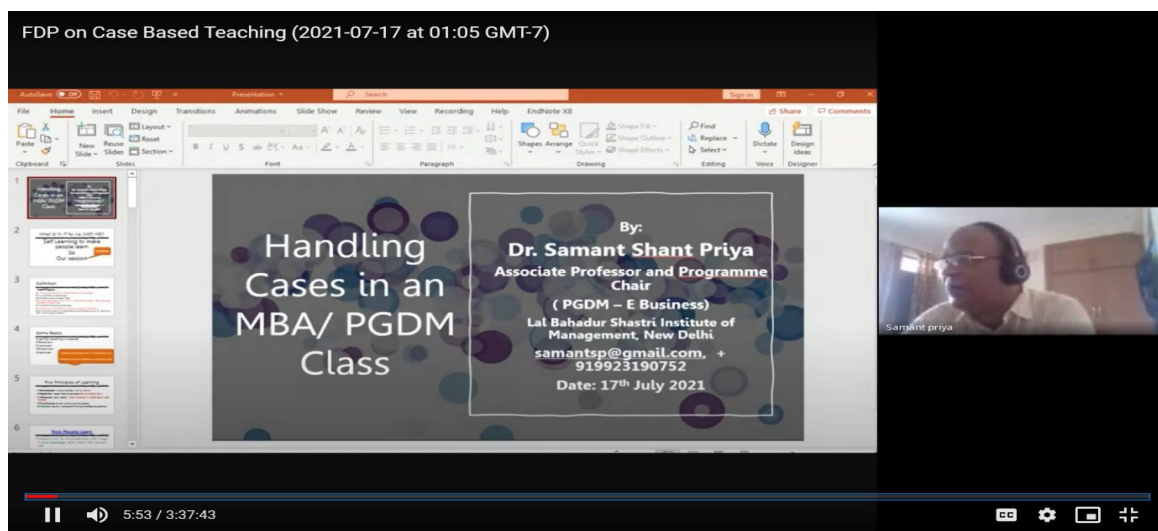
FDP on Case Based Teaching (2021-07-17 at 01:05 GMT-7)

AutoSave Presentation Search Sign in

File Home Insert Design Transitions Animations Slide Show Review View Recording Help EndNote X8 Share Comments

Paste New Slide Reuse Slides Layout Reset Section Clipboard Slides Font Paragraph Shapes Arrange Quick Styles Shape Fill Shape Outline Shape Effects Drawing Find Replace Select Editing Dictate Voice Design Ideas Designer

1 2 3 4 5 6

Handling Cases in an MBA/ PGDM Class

By:
Dr. Samant Shant Priya
Associate Professor and Programme Chair
( PGDM – E Business)
Lal Bahadur Shastri Institute of Management, New Delhi
samantsp@gmail.com, + 919923190752
Date: 17th July 2021

Samant priya

5:53 / 3:37:43